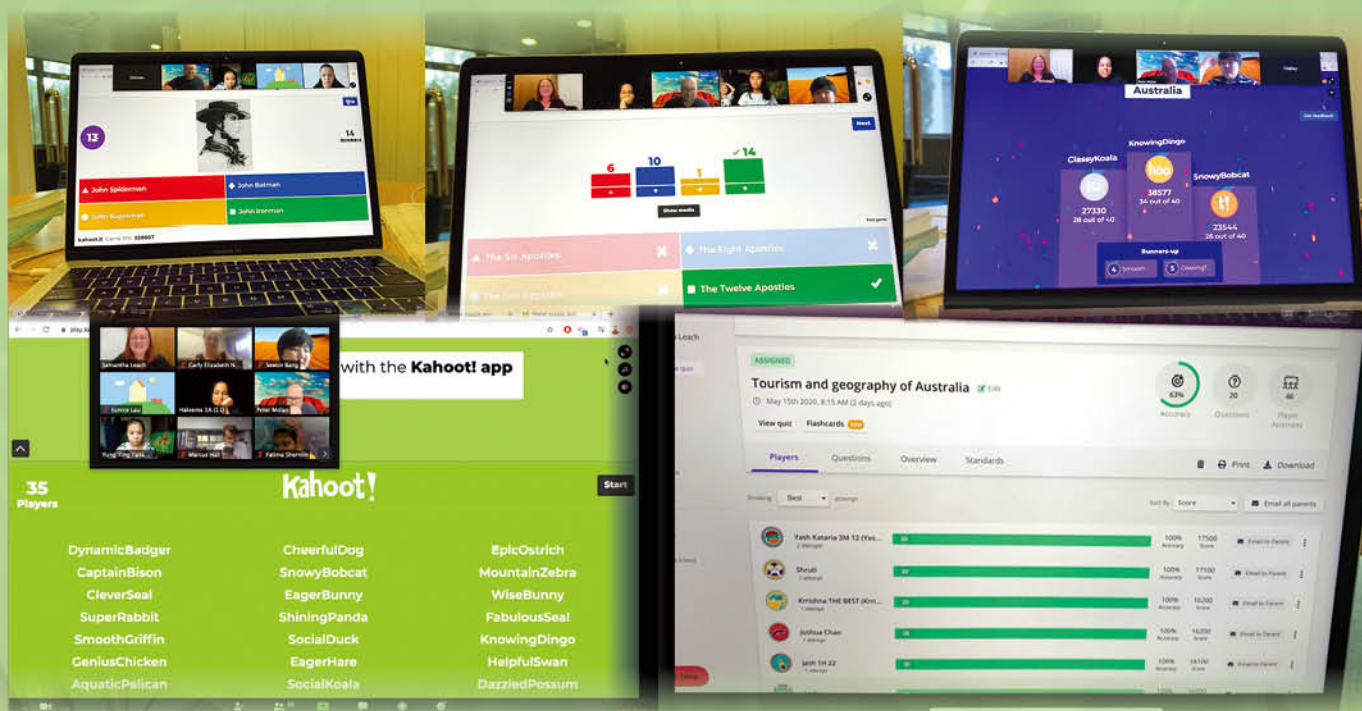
13

14

John Spiderman

John Batman

John Superman

John Ironman

kahoot.it Game PIN: 

Next

6

10

1

14

Show media

The Six Apostles

The Eight Apostles

The Ten Apostles

The Twelve Apostles

Australia

ClassyKoala

KnowingDingo

SnowyBobcat

27330
28 out of 40

38577
34 out of 40

23544
26 out of 40

Runners-up

with the Kahoot! app

Samantha Leach

Carly Elizabeth N...

Sewon Bang

Sunnie Lau

Haleema 3A (L.)

Peter Molan

Yung Ting Yalk...

Marcus Hall

Fatima Shermin

35
Players

Kahoot!

Start

DynamicBadger

CheerfulDog

EpicOstrich

CaptainBison

SnowyBobcat

MountainZebra

CleverSeal

EagerBunny

WiseBunny

SuperRabbit

ShiningPanda

FabulousSeal

SmoothGriffin

SocialDuck

KnowingDingo

GeniusChicken

EagerHare

HelpfulSwan

AquaticPelican

SocialKoala

DazzledPossum

ASSIGNED

Tourism and geography of Australia

May 15th 2020, 8:15 AM (2 days ago)

View quiz

Flashcards

63%
Accuracy

20
Questions

46
Player Answers

Players

Questions

Overview

Standards

Print

Download

Email all parents

Yash Kataria 3M 12 (Yas...

100%
17500

Shrub

100%
17100

Krrishna THE BEST (Krri...

100%
16200

Joshua Chan

100%
16200

Jash 1H 22

100%
16100